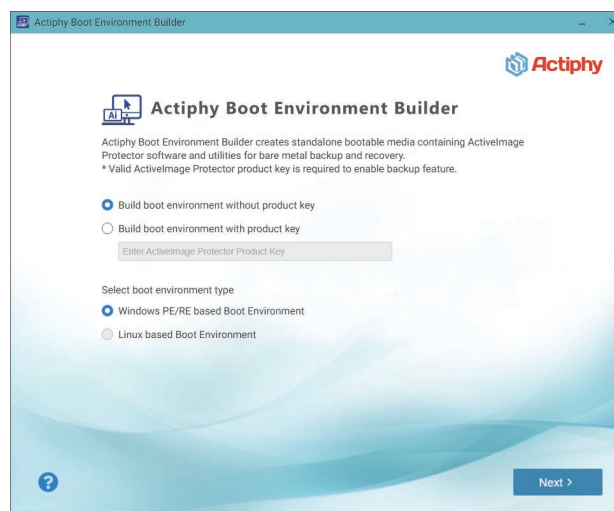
Actiphy Boot Environment Builder

Actiphy

AI

Actiphy Boot Environment Builder

Actiphy Boot Environment Builder creates standalone bootable media containing ActiveImage Protector software and utilities for bare metal backup and recovery.
* Valid ActiveImage Protector product key is required to enable backup feature.

Build boot environment without product key

Build boot environment with product key

Enter ActiveImage Protector Product Key

Select boot environment type

Windows PE/RE based Boot Environment

Linux based Boot Environment

?

Next >